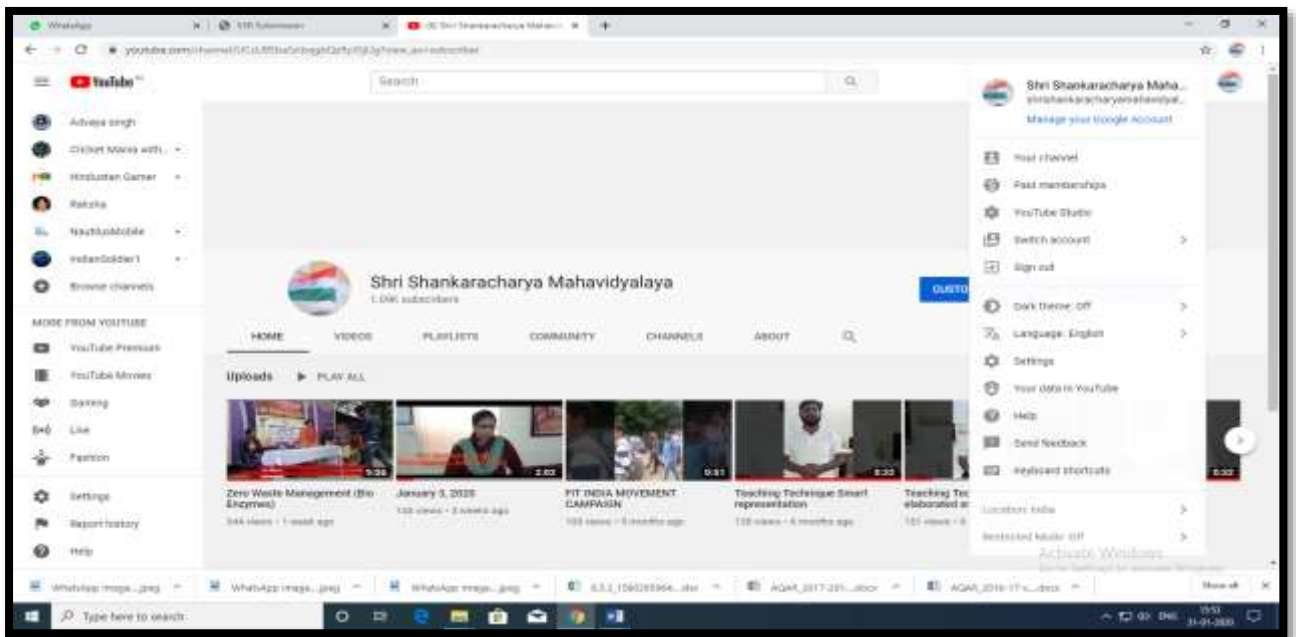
WhatsApp | SSR Submission | (8) Shri Shankaracharya Mahavi...

youtube.com/channel/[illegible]

YouTube

Search

Adveya singh
Cricket Mania with...
Hindustan Gamer
Raksha
NautiluzMobile
IndianSoldier1
Browse channels

MORE FROM YOUTUBE
YouTube Premium
YouTube Movies
Gaming
Live
Fashion

Settings
Report history
Help

Shri Shankaracharya Mahavidyalaya
1.09K subscribers

CUSTO

HOME VIDEOS PLAYLISTS COMMUNITY CHANNELS ABOUT

Uploads ▶ PLAY ALL

9:38
Zero Waste Management (Bio Enzymes)
344 views • 1 week ago

2:03
January 3, 2020
135 views • 3 weeks ago

0:51
FIT INDIA MOVEMENT CAMPAIGN
103 views • 5 months ago

2:33
Teaching Technique Smart representation
135 views • 4 months ago

Teaching Tec elaborated
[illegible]

Shri Shankaracharya Maha...
shrishankaracharyamahavidyal...
Manage your Google Account

Your channel
Paid memberships
YouTube Studio
Switch account
Sign out

Dark theme: Off
Language: English
Settings
Your data in YouTube
Help
Send feedback
Keyboard shortcuts

Location: India
Restricted Mode: Off

Activate Windows
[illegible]

WhatsApp Image....jpeg | WhatsApp Image....jpeg | WhatsApp Image....jpeg | 6.3.3_1580285964....doc | AQAR_2017-201....docx | AQAR_2016-17-s....docx | Show all

Type here to search

ENG 15:51 31-01-2020